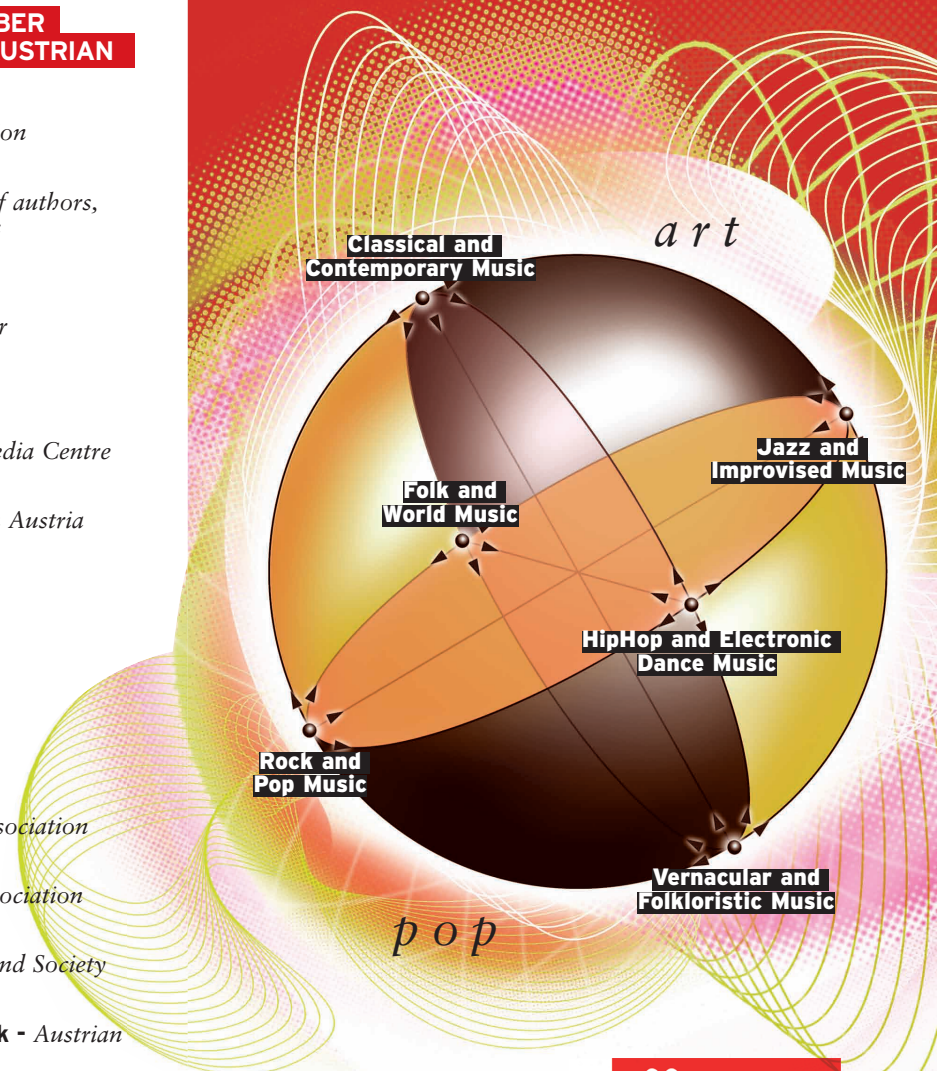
BER
USTRIAN

on

f authors,

r

edia Centre

Austria

sociation

ociation

nd Society

k - Austrian

a r t

Classical and Contemporary Music

Jazz and Improvised Music

Folk and World Music

HipHop and Electronic Dance Music

Rock and Pop Music

Vernacular and Folkloristic Music

p o p